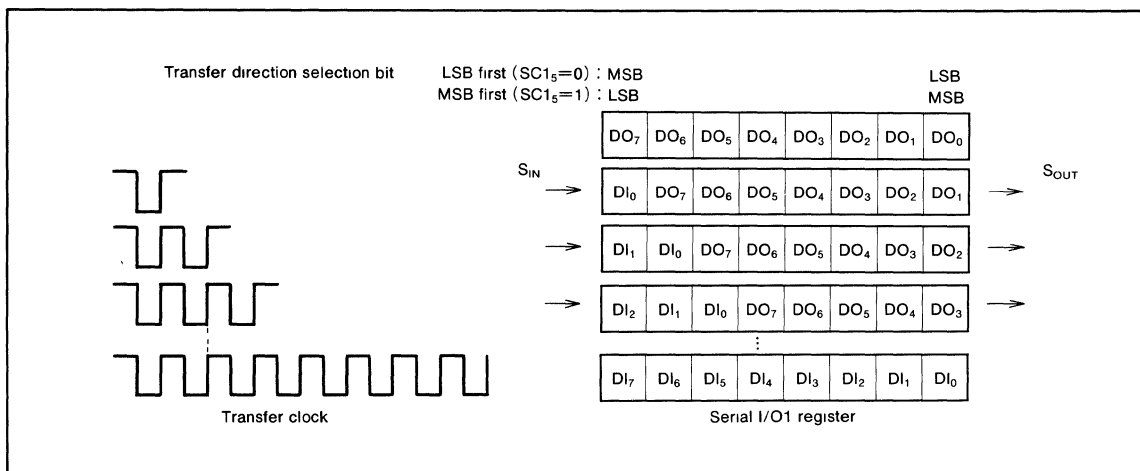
Transfer direction selection bit

LSB first ($SC1_5=0$) : MSB LSB
MSB first ($SC1_5=1$) : LSB MSB

| $DO_7$ | $DO_6$ | $DO_5$ | $DO_4$ | $DO_3$ | $DO_2$ | $DO_1$ | $DO_0$ |
|---|---|---|---|---|---|---|---|
| $DI_0$ | $DO_7$ | $DO_6$ | $DO_5$ | $DO_4$ | $DO_3$ | $DO_2$ | $DO_1$ |
| $DI_1$ | $DI_0$ | $DO_7$ | $DO_6$ | $DO_5$ | $DO_4$ | $DO_3$ | $DO_2$ |
| $DI_2$ | $DI_1$ | $DI_0$ | $DO_7$ | $DO_6$ | $DO_5$ | $DO_4$ | $DO_3$ |
| $DI_7$ | $DI_6$ | $DI_5$ | $DI_4$ | $DI_3$ | $DI_2$ | $DI_1$ | $DI_0$ |

$S_{IN}$

$S_{OUT}$

⋮

Transfer clock

Serial I/O1 register